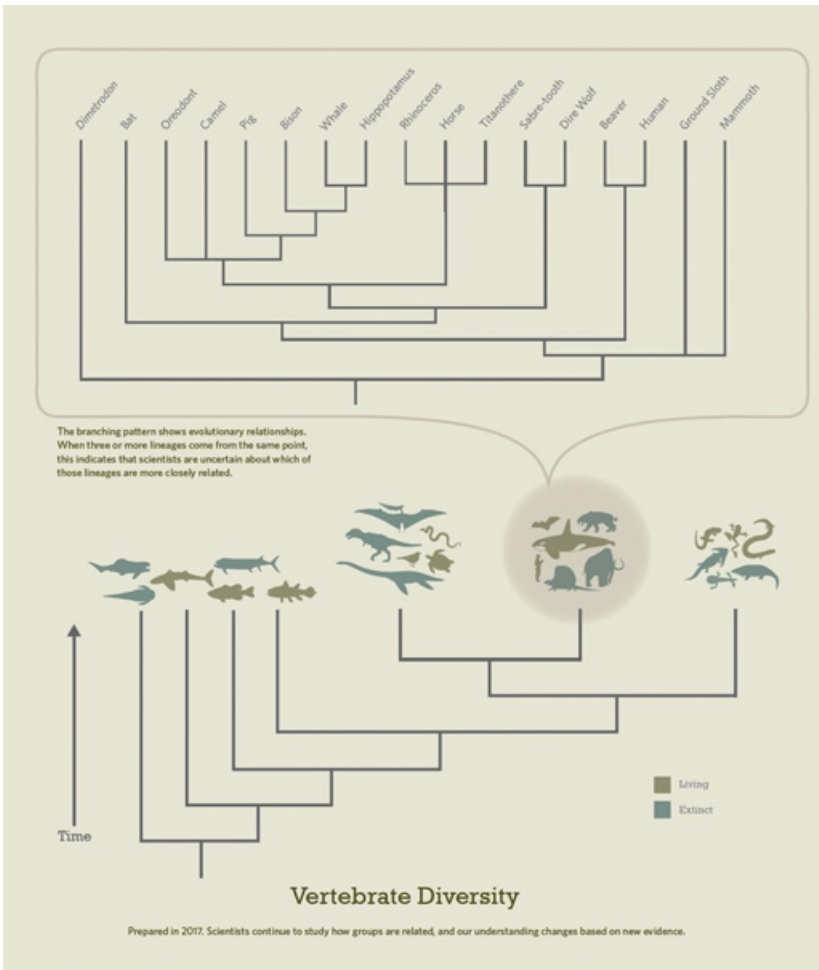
Dimetrodon
Bat
Oreodont
Camel
Pig
Bison
Whale
Hippopotamus
Rhinoceros
Horse
Titanothere
Sabre-tooth
Dire Wolf
Beaver
Human
Ground Sloth
Mammoth

The branching pattern shows evolutionary relationships. When three or more lineages come from the same point, this indicates that scientists are uncertain about which of those lineages are more closely related.

Time

Living
Extinct

Vertebrate Diversity

Prepared in 2017. Scientists continue to study how groups are related, and our understanding changes based on new evidence.